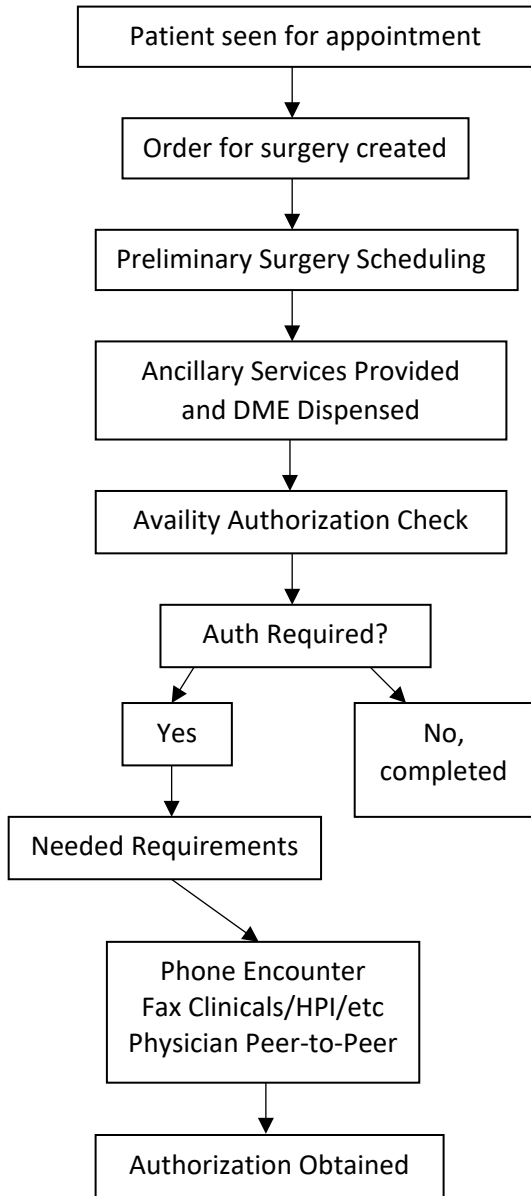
Patient seen for appointment

Order for surgery created

Preliminary Surgery Scheduling

Ancillary Services Provided and DME Dispensed

Availity Authorization Check

Auth Required?

Yes

No, completed

Needed Requirements

Phone Encounter
Fax Clinicals/HPI/etc
Physician Peer-to-Peer

Authorization Obtained